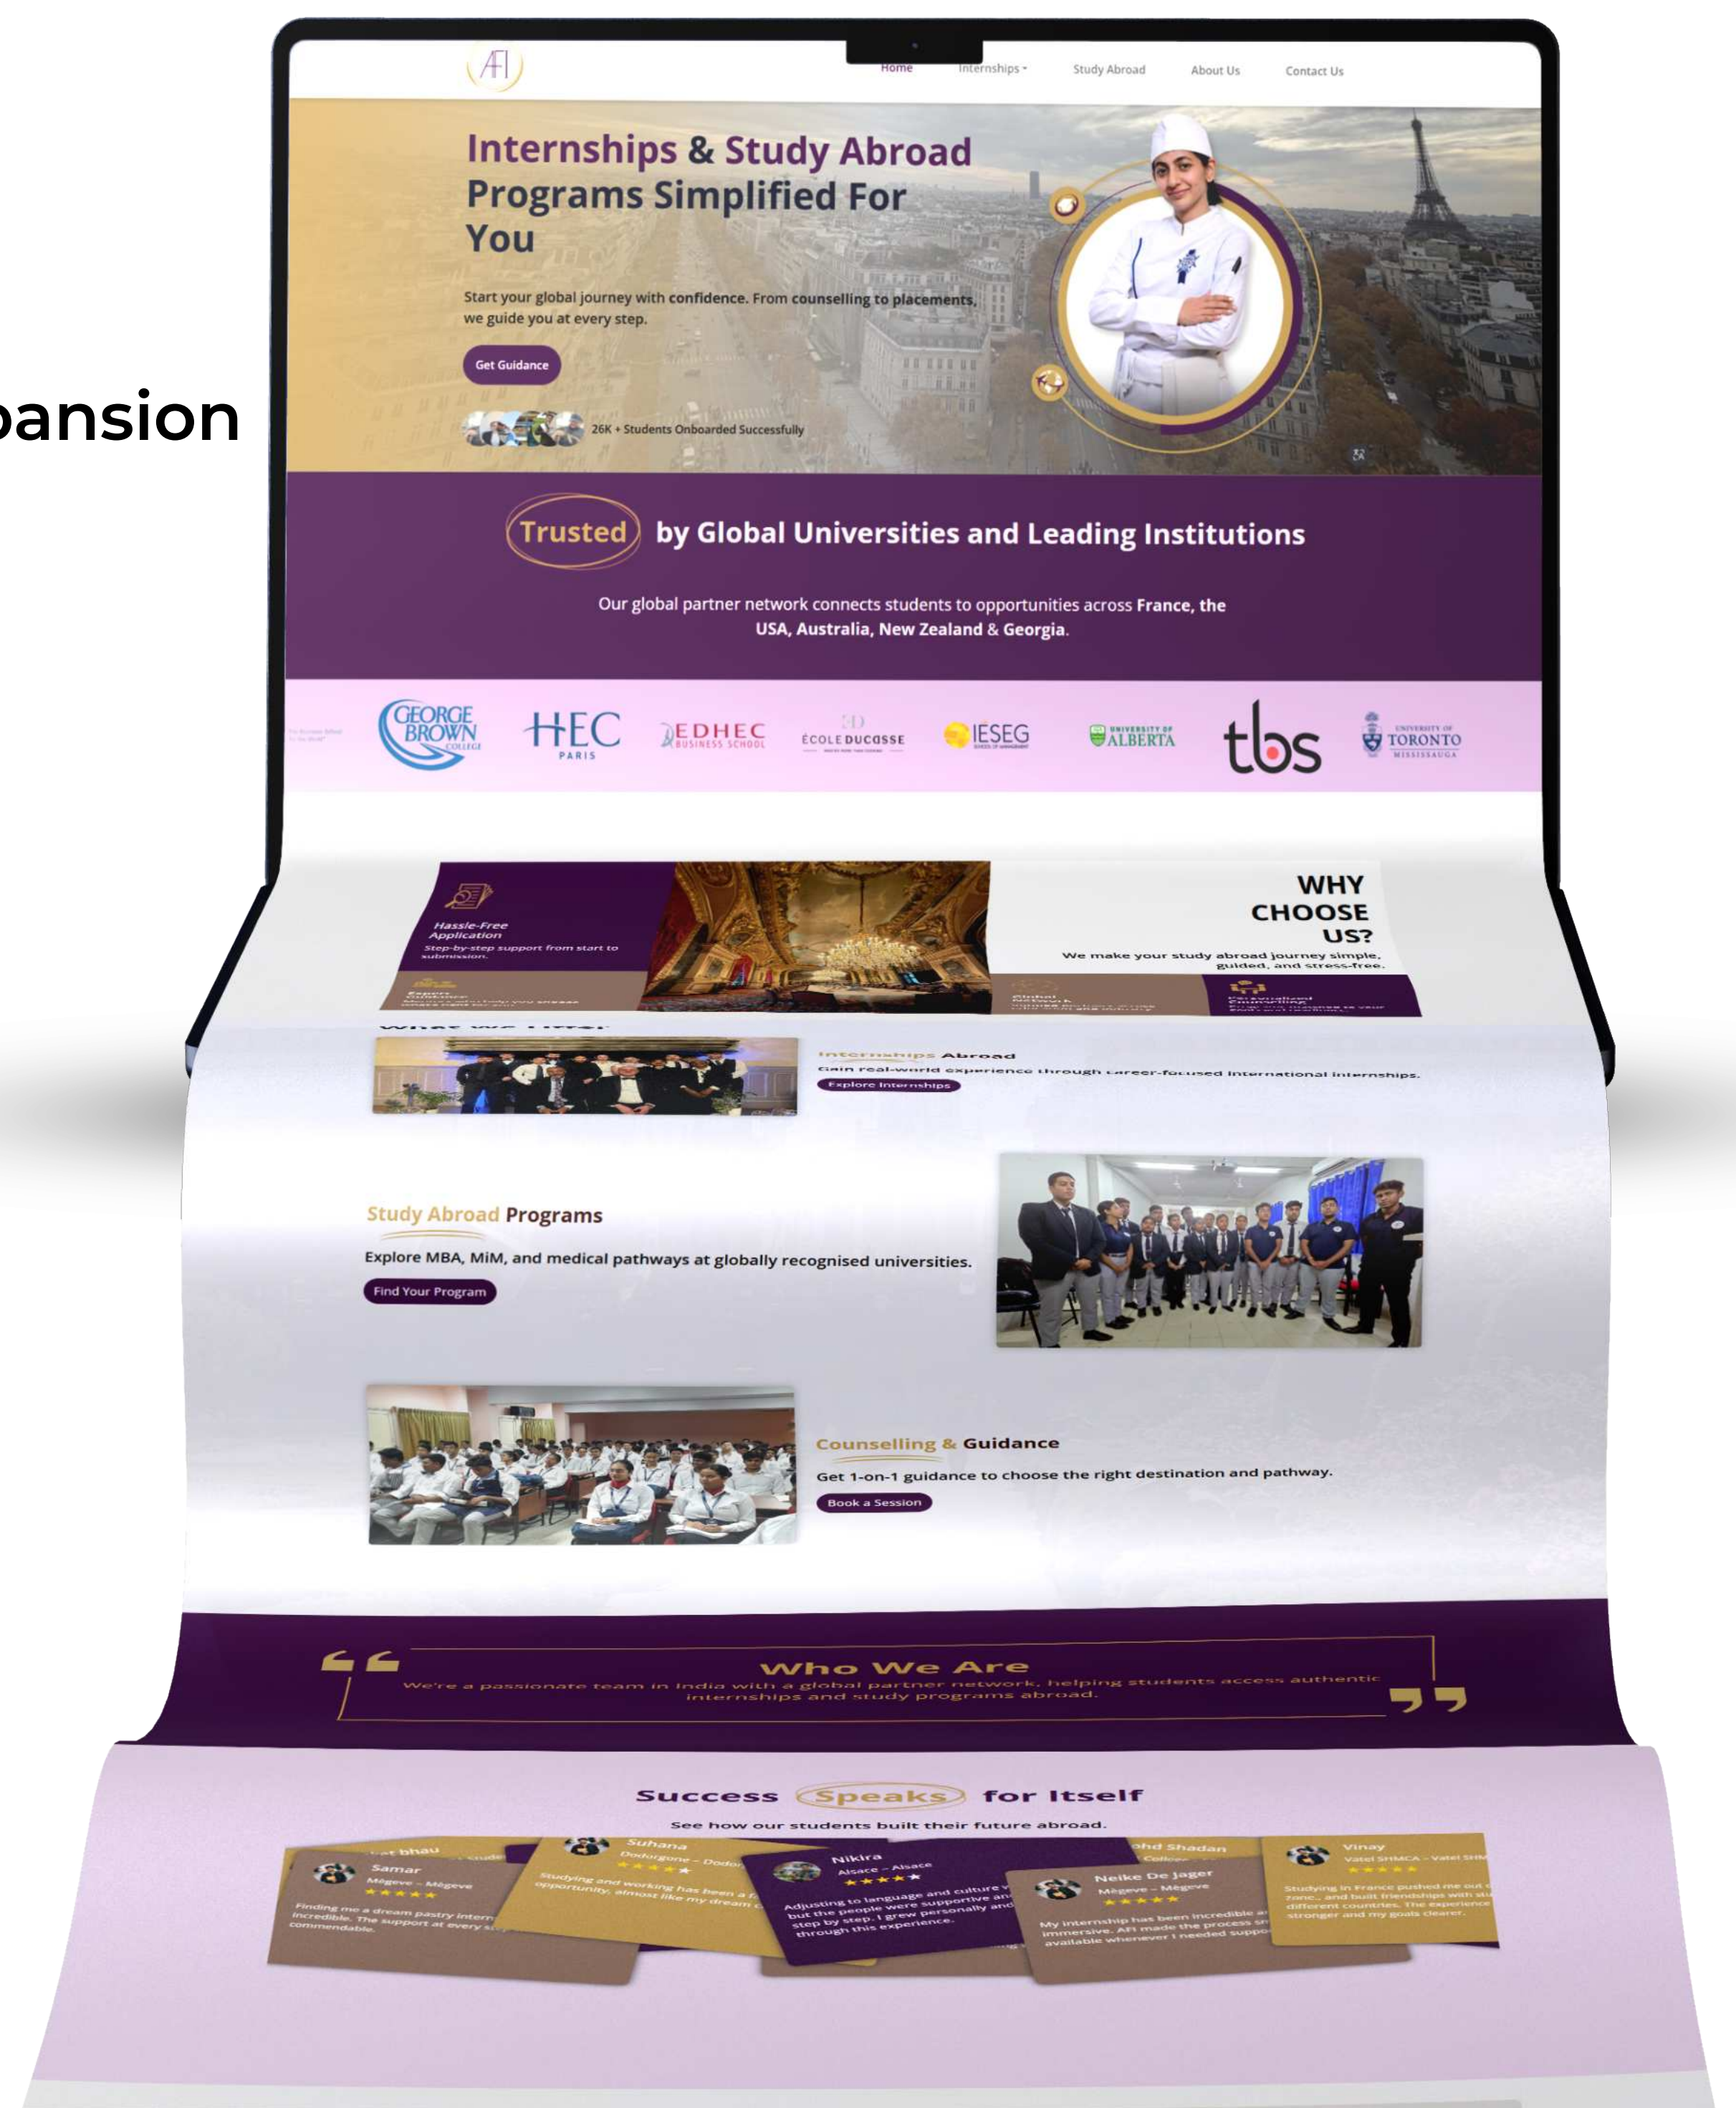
pansion

AFI

Home Internships Study Abroad About Us Contact Us

Internships & Study Abroad Programs Simplified For You

Start your global journey with confidence. From counselling to placements, we guide you at every step.

Get Guidance

26K + Students Onboarded Successfully

Trusted by Global Universities and Leading Institutions

Our global partner network connects students to opportunities across France, the USA, Australia, New Zealand & Georgia.

GEORGE BROWN COLLEGE HEC PARIS EDHEC BUSINESS SCHOOL ÉCOLE DUCASSE IESEG UNIVERSITY OF ALBERTA tbs UNIVERSITY OF TORONTO MISSISSAUGA

Hassle-Free Application
Step-by-step support from start to submission.

WHY CHOOSE US?
We make your study abroad journey simple, guided, and stress-free.

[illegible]

Internships Abroad
Gain real-world experience through career-focused international internships.
Explore Internships

Study Abroad Programs
Explore MBA, MiM, and medical pathways at globally recognised universities.
Find Your Program

Counselling & Guidance
Get 1-on-1 guidance to choose the right destination and pathway.
Book a Session

Who We Are
We're a passionate team in India with a global partner network, helping students access authentic internships and study programs abroad.

Success Speaks for Itself
See how our students built their future abroad.

Samar
Mégeve – Mégeve
★★★★★
Finding me a dream pastry intern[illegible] incredible. The support at every s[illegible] commendable.

Suhana
Dordogne – Dodo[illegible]
★★★★★
Studying and working has been a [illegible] opportunity, almost like my dream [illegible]

Nikira
Alsace – Alsace
★★★★★
Adjusting to language and culture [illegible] but the people were supportive an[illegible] step by step. I grew personally and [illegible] through this experience.

Neike De Jager
Mégeve – Mégeve
★★★★★
My internship has been incredible a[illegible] immersive. AFI made the process s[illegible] available whenever I needed supp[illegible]

Vinay
Vatel SHMCA – Vatel SH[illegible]
★★★★★
Studying in France pushed me out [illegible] zone... and built friendships with st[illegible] different countries. The experience stronger and my goals clearer.